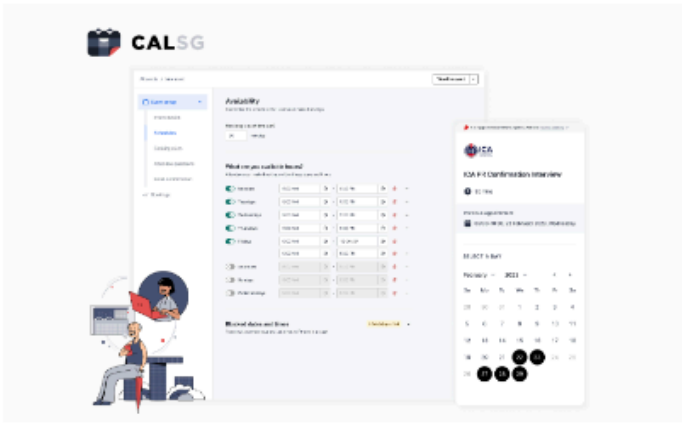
CALSG

Availability

What are your available hours?

Sunday
Monday
Tuesday
Wednesday
Thursday
Friday
Saturday

Blocked dates and times

Settings

ICA

ICA F-1 Confirmation Interview

15 mins

SELECT A DAY

February 2023

Su Mo Tu We Th Fr Sa

29 30 31 1 2 3 4
5 6 7 8 9 10 11
12 13 14 15 16 17 18
19 20 21 22 23 24 25
26 27 28 29